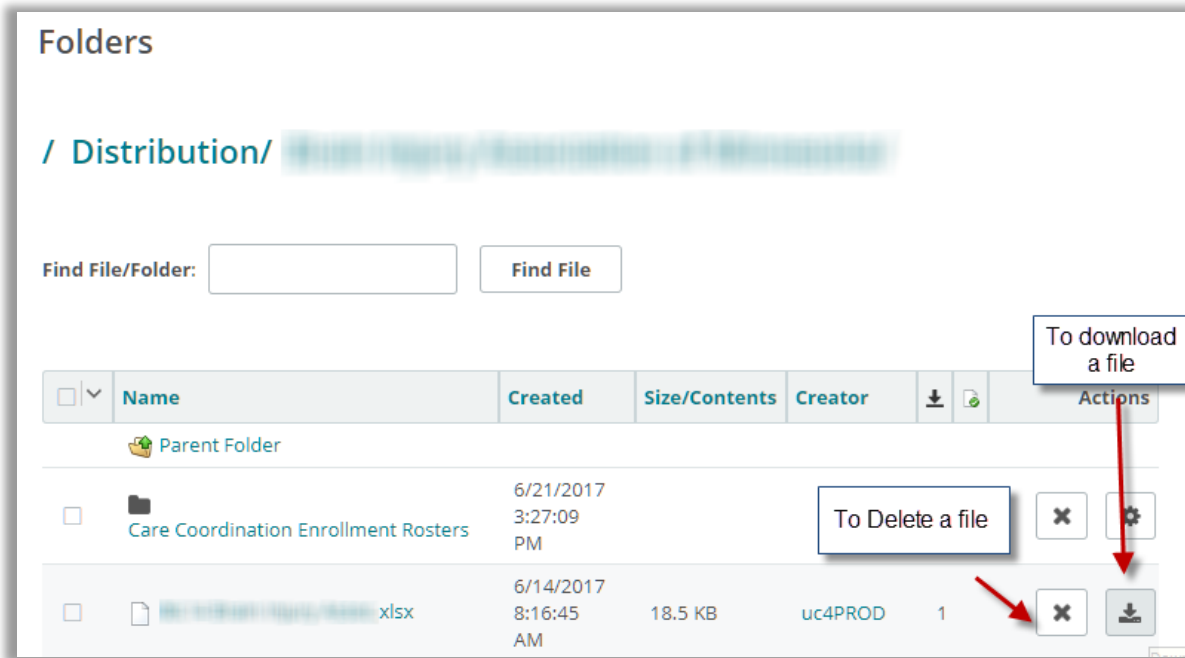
Folders

/ Distribution/ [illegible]

Find File/Folder: Find File

To download a file

| Name | Created | Size/Contents | Creator | | | Actions |
|---|---|---|---|---|---|---|
| Parent Folder | | | | | | |
| Care Coordination Enrollment Rosters | 6/21/2017 3:27:09 PM | | | | | |
| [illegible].xlsx | 6/14/2017 8:16:45 AM | 18.5 KB | uc4PROD | 1 | | |

To Delete a file